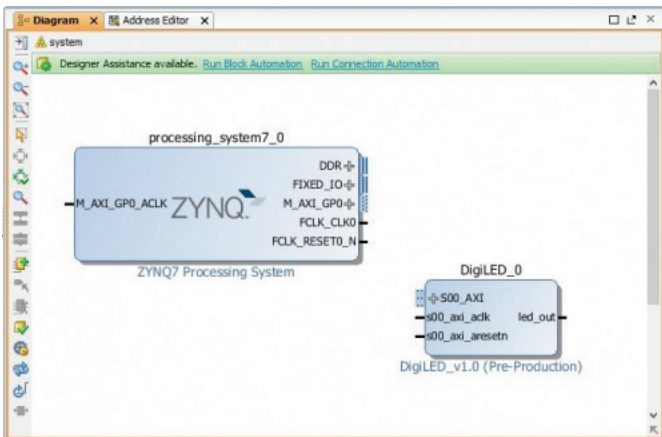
Diagram × Address Editor ×

system

Designer Assistance available. Run Block Automation Run Connection Automation

processing_system7_0

M_AXI_GP0_ACLK

ZYNQ

DDR

FIXED_IO

M_AXI_GP0

FCLK_CLK0

FCLK_RESET0_N

ZYNQ7 Processing System

DigiLED_0

S00_AXI

s00_axi_aclk

s00_axi_aresetn

led_out

DigiLED_v1.0 (Pre-Production)